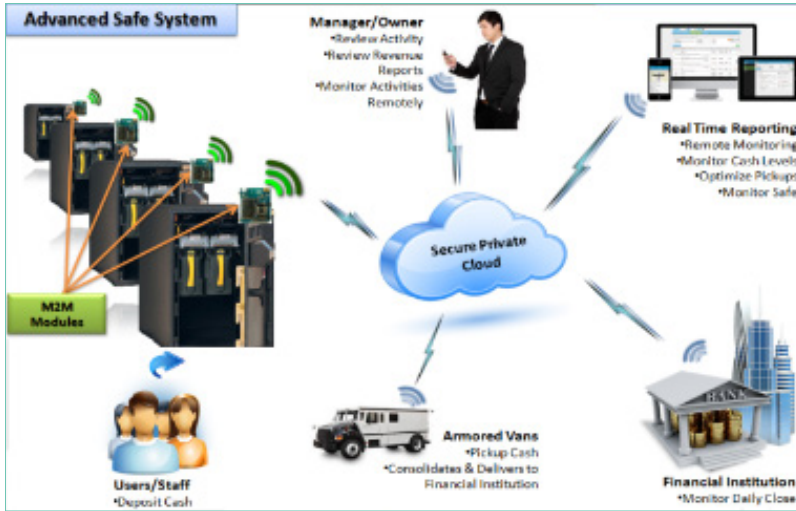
Advanced Safe System

Manager/Owner
•Review Activity
•Review Revenue Reports
•Monitor Activities Remotely

Real Time Reporting
•Remote Monitoring
•Monitor Cash Levels
•Optimize Pickups
•Monitor Safe

M2M Modules

Secure Private Cloud

Users/Staff
•Deposit Cash

Armored Vans
•Pickup Cash
•Consolidates & Delivers to Financial Institution

BANK

Financial Institution
•Monitor Daily Close